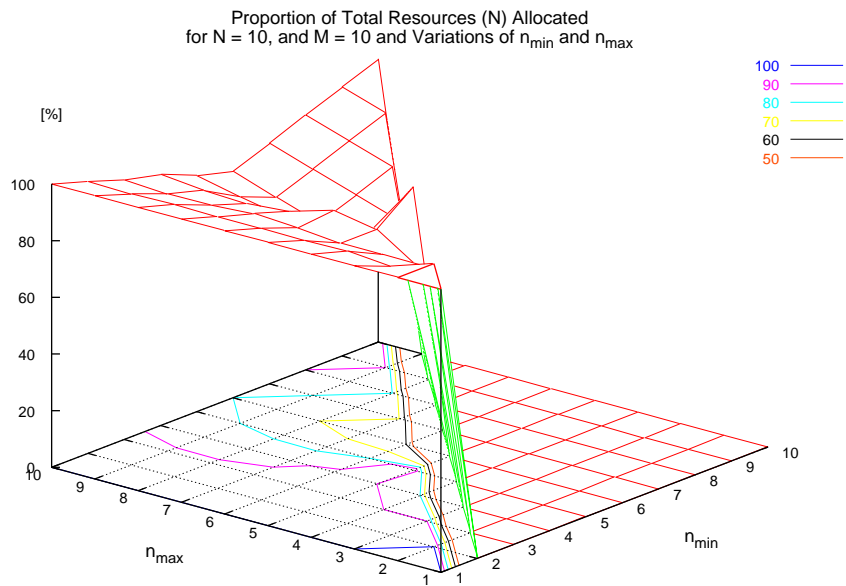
Proportion of Total Resources (N) Allocated
for N = 10, and M = 10 and Variations of $n_{min}$ and $n_{max}$

[%]

100
80
60
40
20
0

100
90
80
70
60
50

10 9 8 7 6 5 4 3 2 1

$n_{max}$

1 2 3 4 5 6 7 8 9 10

$n_{min}$